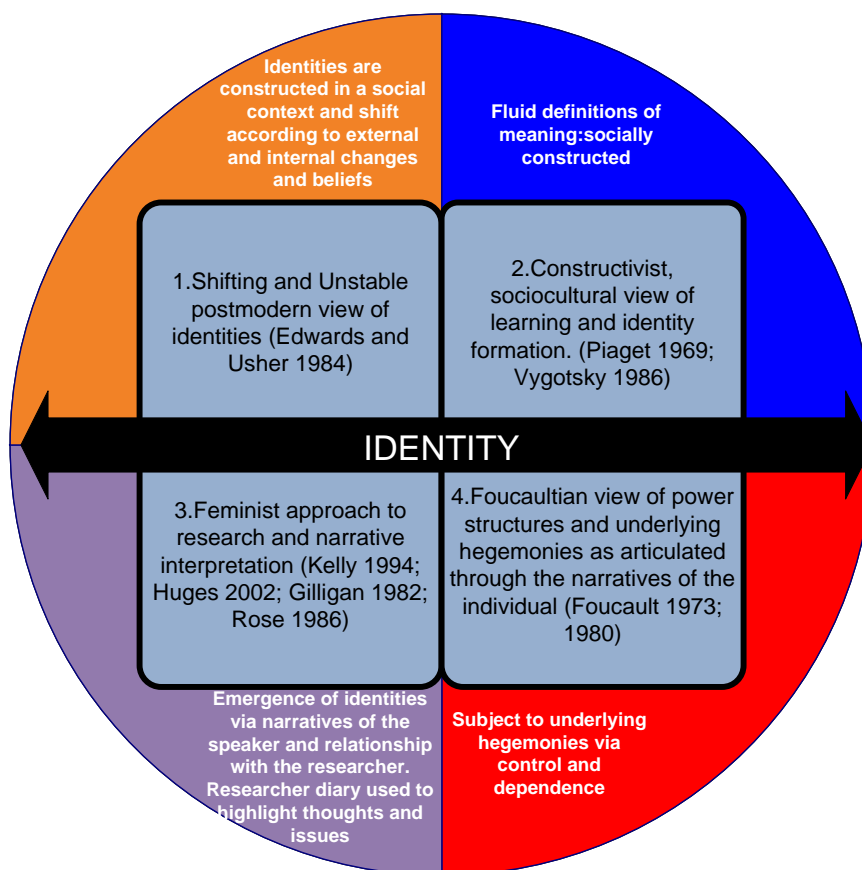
Identities are constructed in a social context and shift according to external and internal changes and beliefs

Fluid definitions of meaning:socially constructed

1.Shifting and Unstable postmodern view of identities (Edwards and Usher 1984)

2.Constructivist, sociocultural view of learning and identity formation. (Piaget 1969; Vygotsky 1986)

IDENTITY

3.Feminist approach to research and narrative interpretation (Kelly 1994; Huges 2002; Gilligan 1982; Rose 1986)

4.Foucaultian view of power structures and underlying hegemonies as articulated through the narratives of the individual (Foucault 1973; 1980)

Emergence of identities via narratives of the speaker and relationship with the researcher. Researcher diary used to highlight thoughts and issues

Subject to underlying hegemonies via control and dependence